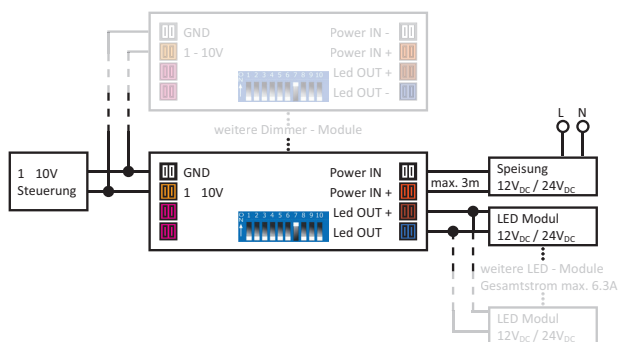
GND
1 - 10V
Power IN -
Power IN +
Led OUT +
Led OUT -
1 2 3 4 5 6 7 8 9 10
weitere Dimmer - Module

1 10V
Steuerung

GND
1 10V
Power IN
Power IN +
Led OUT +
Led OUT
1 2 3 4 5 6 7 8 9 10

L N
max. 3m
Speisung
12V$_{DC}$ / 24V$_{DC}$

LED Modul
12V$_{DC}$ / 24V$_{DC}$

weitere LED - Module
Gesamtstrom max. 6.3A

LED Modul
12V$_{DC}$ / 24V$_{DC}$